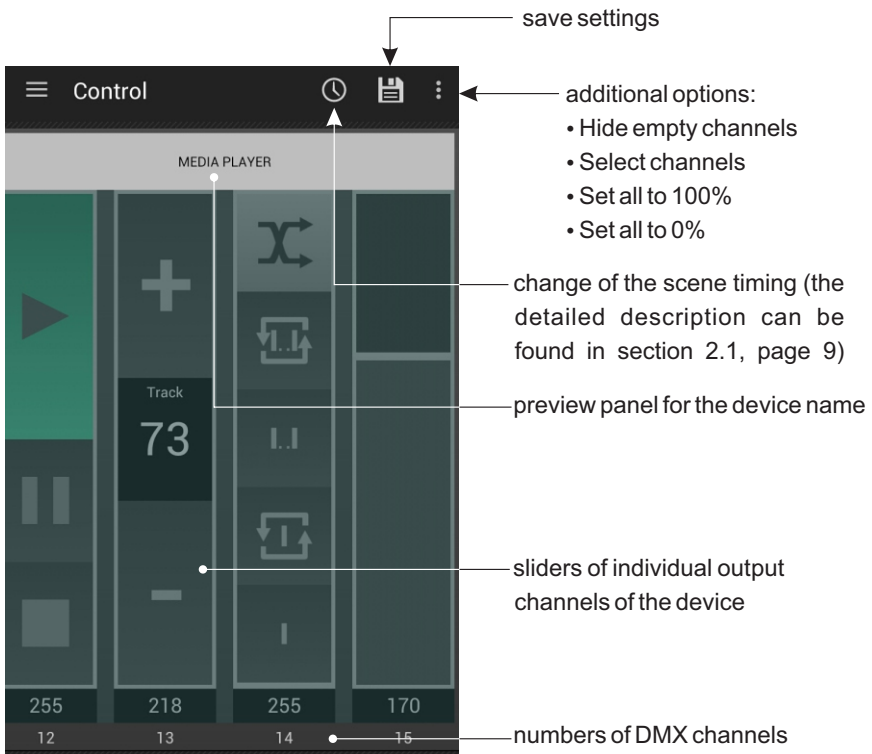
save settings

Control

additional options:
• Hide empty channels
• Select channels
• Set all to 100%
• Set all to 0%

MEDIA PLAYER

change of the scene timing (the detailed description can be found in section 2.1, page 9)

Track
73

preview panel for the device name

sliders of individual output channels of the device

255 218 255 170
12 13 14 15

numbers of DMX channels